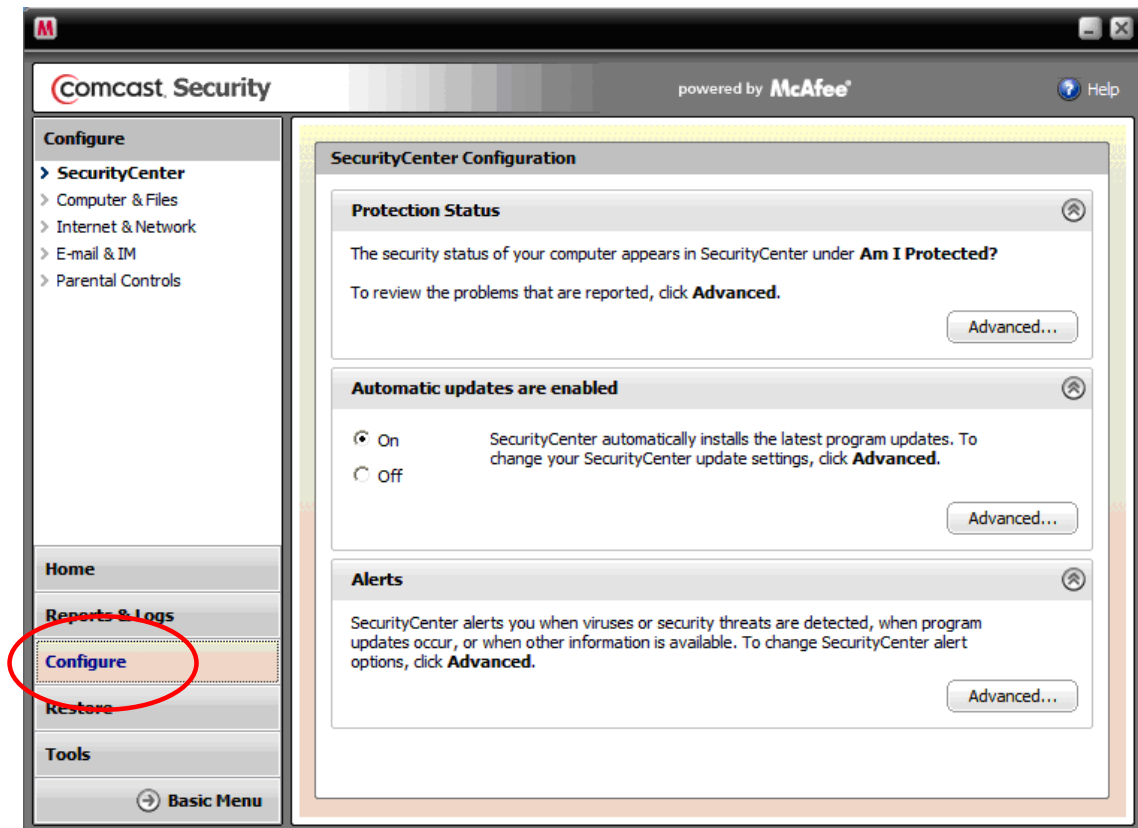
M

Comcast. Security

powered by McAfee

Help

Configure

SecurityCenter
Computer & Files
Internet & Network
E-mail & IM
Parental Controls

Home
Reports & Logs
Configure
Restore
Tools
Basic Menu

SecurityCenter Configuration

Protection Status

The security status of your computer appears in SecurityCenter under **Am I Protected?**

To review the problems that are reported, click **Advanced**.

Advanced...

Automatic updates are enabled

On
Off

SecurityCenter automatically installs the latest program updates. To change your SecurityCenter update settings, click **Advanced.**

Advanced...

Alerts

SecurityCenter alerts you when viruses or security threats are detected, when program updates occur, or when other information is available. To change SecurityCenter alert options, click **Advanced.**

Advanced...